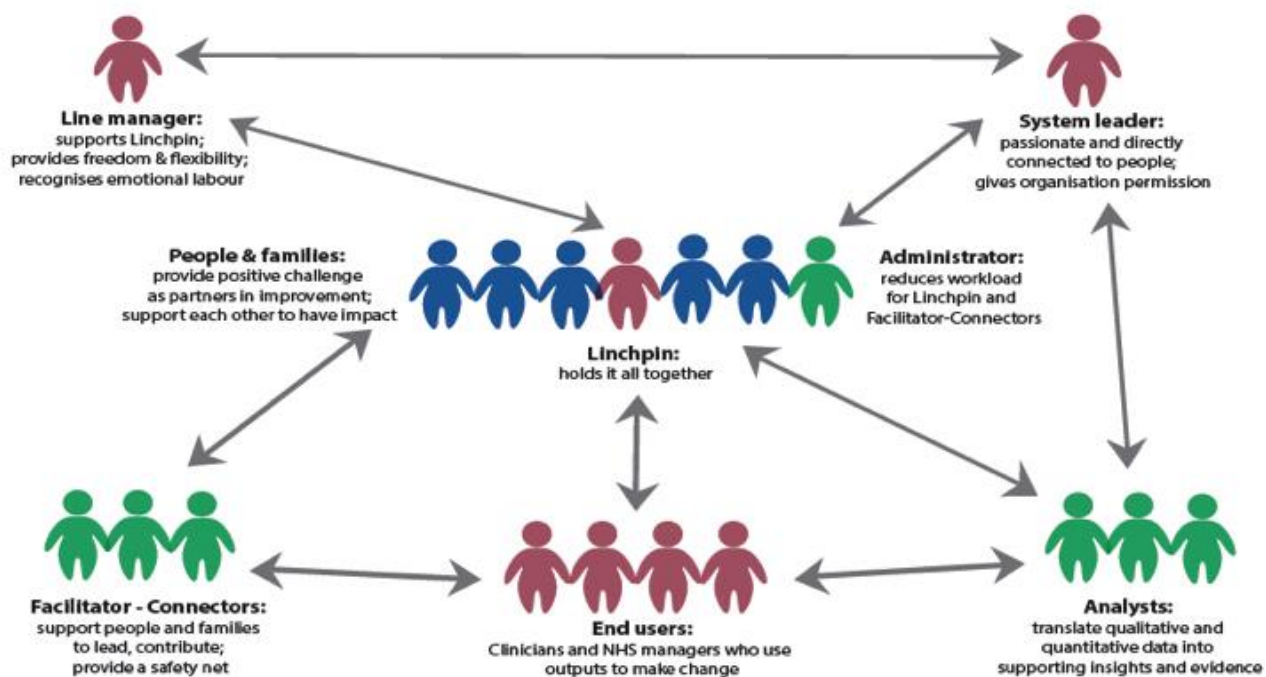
Line manager:
supports Linchpin;
provides freedom & flexibility;
recognises emotional labour

System leader:
passionate and directly connected to people;
gives organisation permission

People & families:
provide positive challenge as partners in improvement;
support each other to have impact

Administrator:
reduces workload for Linchpin and Facilitator-Connectors

Linchpin:
holds it all together

Facilitator - Connectors:
support people and families to lead, contribute;
provide a safety net

End users:
Clinicians and NHS managers who use outputs to make change

Analysts:
translate qualitative and quantitative data into supporting insights and evidence